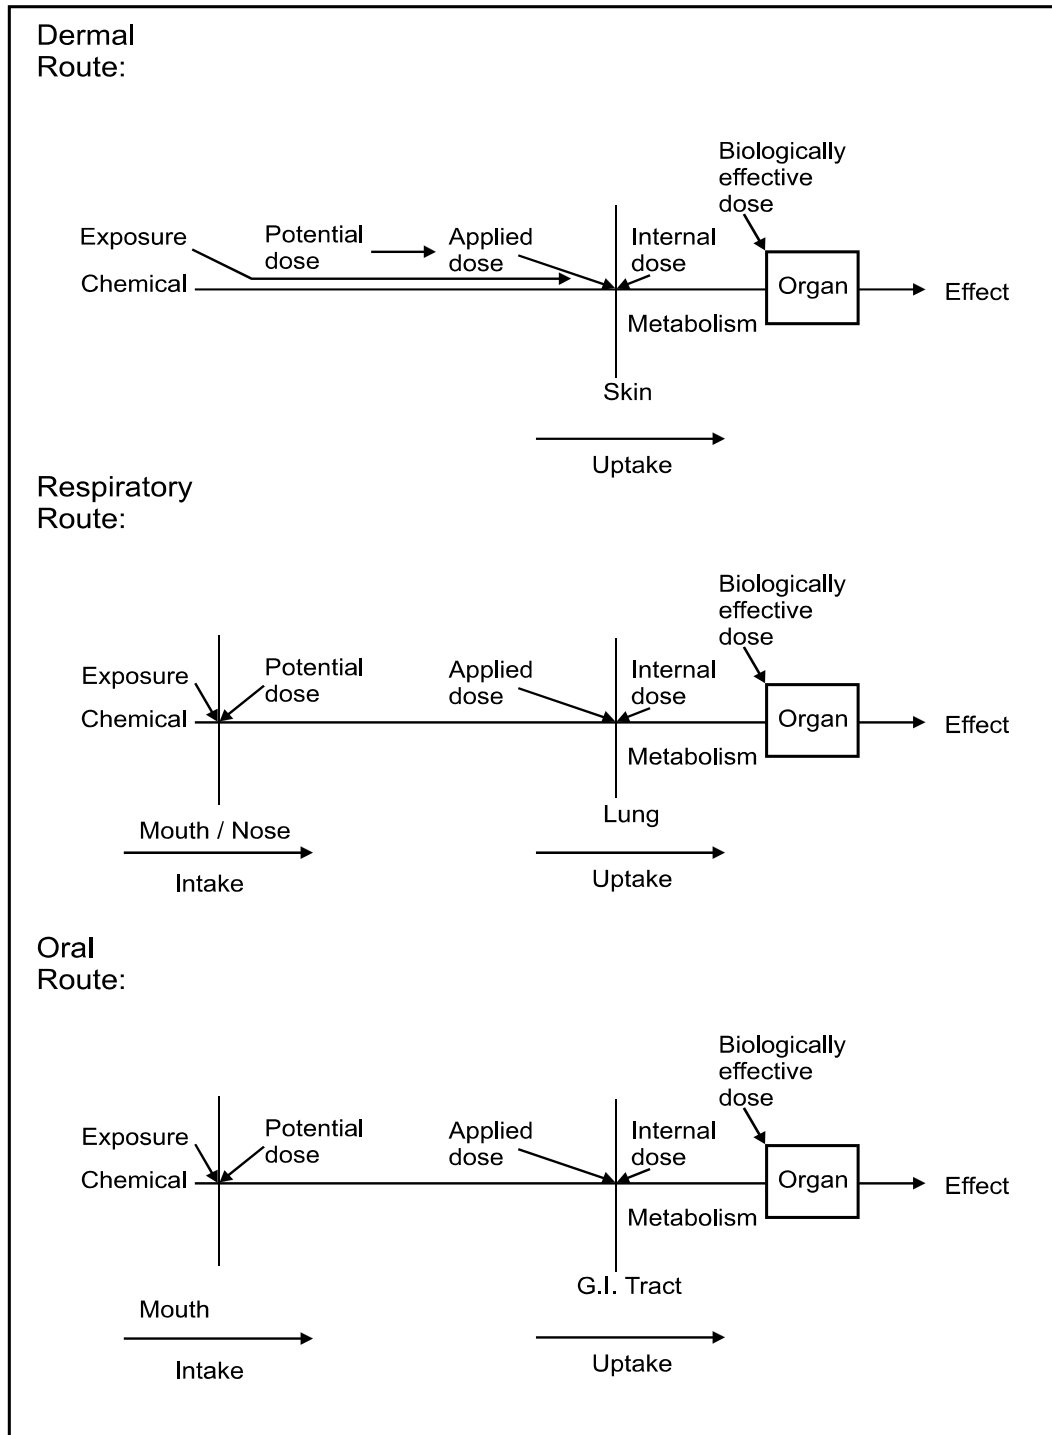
Dermal Route:

Biologically effective dose

Exposure

Potential dose

Applied dose

Internal dose

Chemical

Organ

Effect

Metabolism

Skin

Uptake

Respiratory Route:

Biologically effective dose

Exposure

Potential dose

Applied dose

Internal dose

Chemical

Organ

Effect

Metabolism

Mouth / Nose

Lung

Intake

Uptake

Oral Route:

Biologically effective dose

Exposure

Potential dose

Applied dose

Internal dose

Chemical

Organ

Effect

Metabolism

G.I. Tract

Mouth

Intake

Uptake